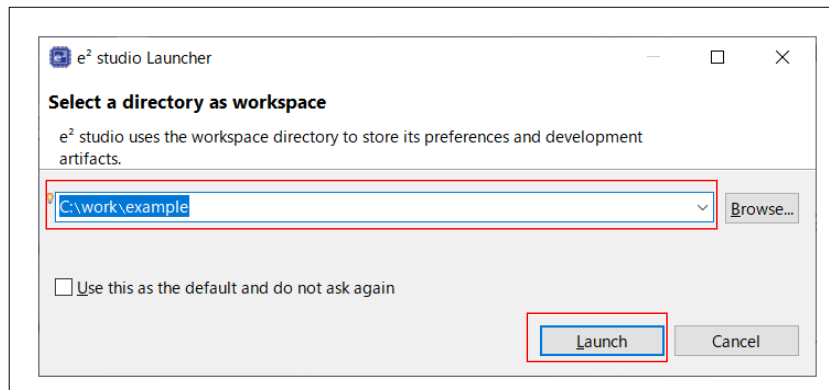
$e^2$ studio Launcher

Select a directory as workspace

$e^2$ studio uses the workspace directory to store its preferences and development artifacts.

C:\work\example

Browse...

Use this as the default and do not ask again

Launch

Cancel